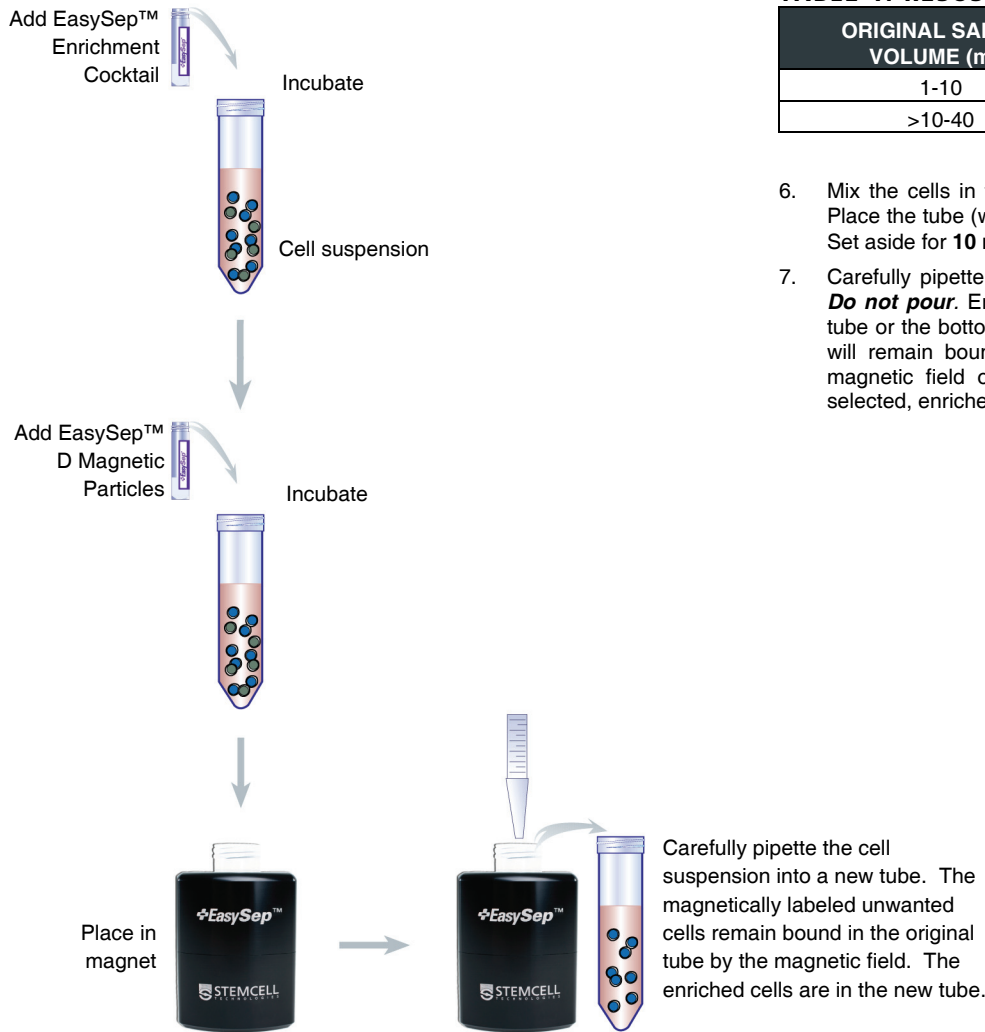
Add EasySep™ Enrichment Cocktail

Incubate

Cell suspension

Add EasySep™ D Magnetic Particles

Incubate

Place in magnet

EasySep™

STEMCELL

EasySep™

STEMCELL

Carefully pipette the cell suspension into a new tube. The magnetically labeled unwanted cells remain bound in the original tube by the magnetic field. The enriched cells are in the new tube.

TABLE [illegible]

| ORIGINAL SA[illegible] VOLUME (m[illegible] |
|---|
| 1-10 |
| >10-40 |

6. Mix the cells in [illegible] Place the tube (w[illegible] Set aside for **10** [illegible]

7. Carefully pipette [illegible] ***Do not pour***. E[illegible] tube or the botto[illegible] will remain bou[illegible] magnetic field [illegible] selected, enriche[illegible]